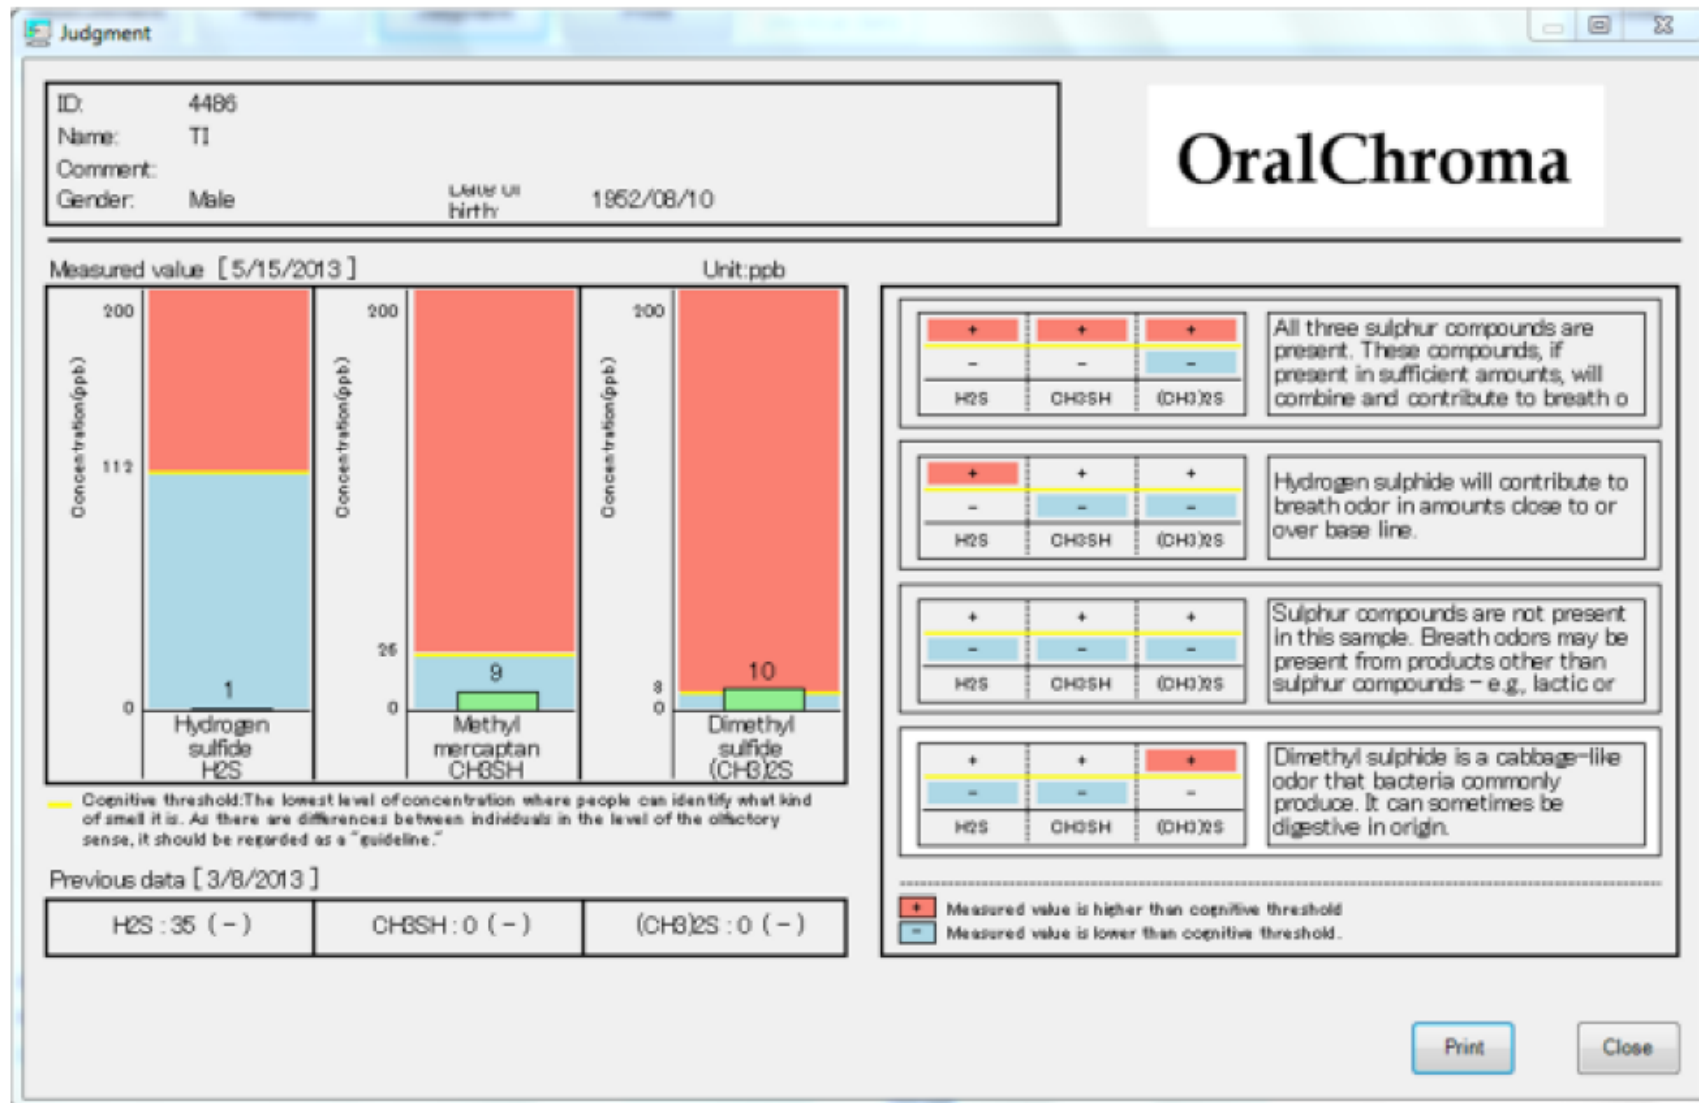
Judgment

ID: 4486
Name: TI
Comment:
Gender: Male
Date of birth: 1952/08/10

OralChroma

Measured value [5/15/2013]
Unit:ppb

| Concentration(ppb) 200, 112, 0 | 1 | Hydrogen sulfide H2S |
|---|---|---|
| Concentration(ppb) 200, 26, 0 | 9 | Methyl mercaptan CH3SH |
| Concentration(ppb) 200, 8, 0 | 10 | Dimethyl sulfide (CH3)2S |

Cognitive threshold:The lowest level of concentration where people can identify what kind of smell it is. As there are differences between individuals in the level of the olfactory sense, it should be regarded as a "guideline."

Previous data [3/8/2013]

| H2S : 35 ( - ) | CH3SH : 0 ( - ) | (CH3)2S : 0 ( - ) |
|---|---|---|

+ + +
- - -
H2S CH3SH (CH3)2S
All three sulphur compounds are present. These compounds, if present in sufficient amounts, will combine and contribute to breath o

+ + +
- - -
H2S CH3SH (CH3)2S
Hydrogen sulphide will contribute to breath odor in amounts close to or over base line.

+ + +
- - -
H2S CH3SH (CH3)2S
Sulphur compounds are not present in this sample. Breath odors may be present from products other than sulphur compounds – e.g., lactic or

+ + +
- - -
H2S CH3SH (CH3)2S
Dimethyl sulphide is a cabbage-like odor that bacteria commonly produce. It can sometimes be digestive in origin.

+ Measured value is higher than cognitive threshold
- Measured value is lower than cognitive threshold.

Print
Close